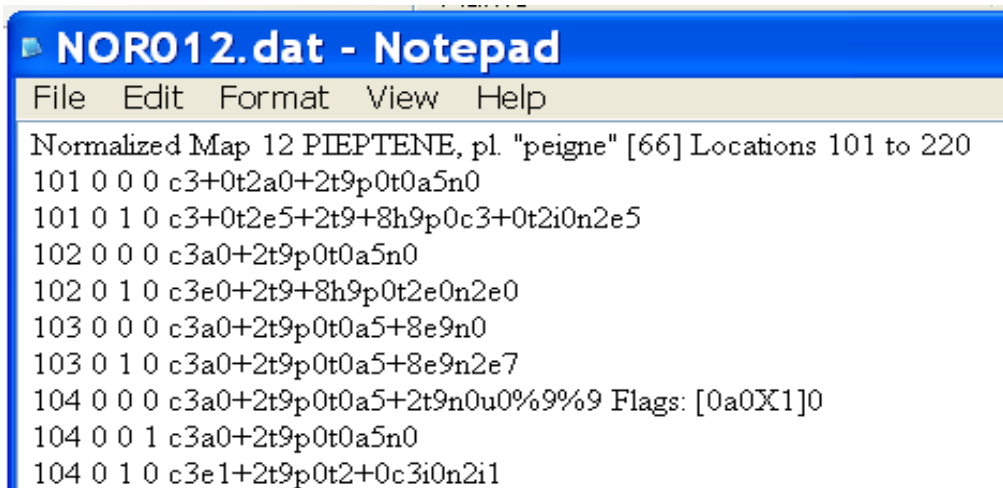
NOR012.dat - Notepad

File Edit Format View Help

Normalized Map 12 PIEPTENE, pl. "peigne" [66] Locations 101 to 220
101 0 0 0 c3+0t2a0+2t9p0t0a5n0
101 0 1 0 c3+0t2e5+2t9+8h9p0c3+0t2i0n2e5
102 0 0 0 c3a0+2t9p0t0a5n0
102 0 1 0 c3e0+2t9+8h9p0t2e0n2e0
103 0 0 0 c3a0+2t9p0t0a5+8e9n0
103 0 1 0 c3a0+2t9p0t0a5+8e9n2e7
104 0 0 0 c3a0+2t9p0t0a5+2t9n0u0%9%9 Flags: [0a0X1]0
104 0 0 1 c3a0+2t9p0t0a5n0
104 0 1 0 c3e1+2t9p0t2+0c3i0n2i1